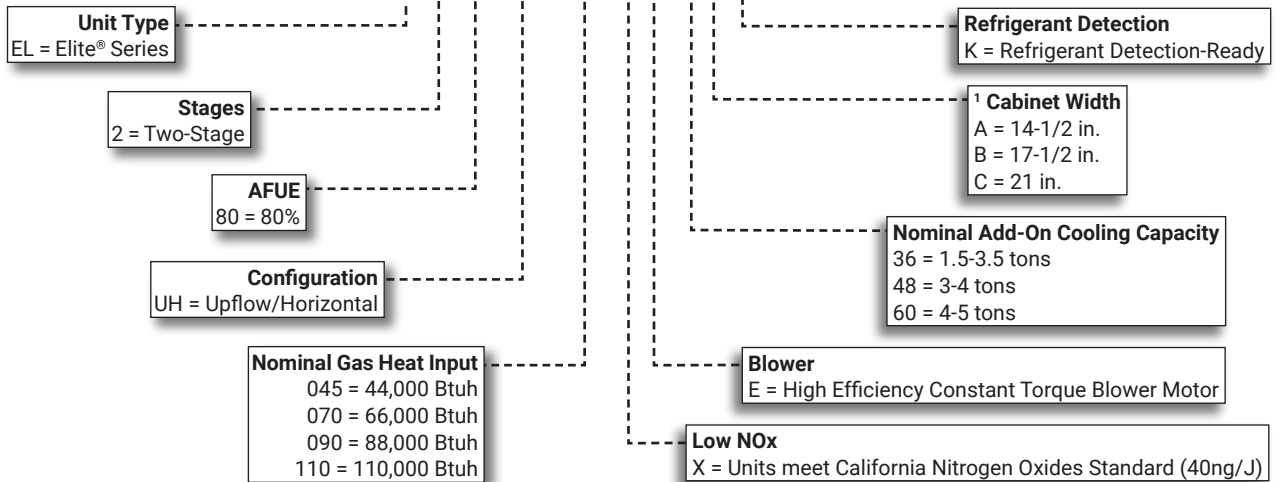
Unit Type
EL = Elite® Series

Stages
2 = Two-Stage

AFUE
80 = 80%

Configuration
UH = Upflow/Horizontal

Nominal Gas Heat Input
045 = 44,000 Btuh
070 = 66,000 Btuh
090 = 88,000 Btuh
110 = 110,000 Btuh

Refrigerant Detection
K = Refrigerant Detection-Ready

$^1$ Cabinet Width
A = 14-1/2 in.
B = 17-1/2 in.
C = 21 in.

Nominal Add-On Cooling Capacity
36 = 1.5-3.5 tons
48 = 3-4 tons
60 = 4-5 tons

Blower
E = High Efficiency Constant Torque Blower Motor

Low NOx
X = Units meet California Nitrogen Oxides Standard (40ng/J)